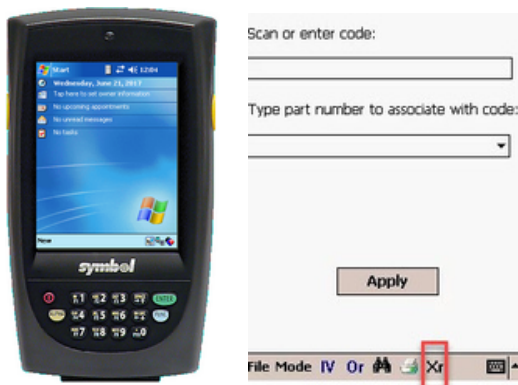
Start
12:04
Wednesday, June 21, 2017
Tap here to set owner information
No upcoming appointments
No unread messages
No tasks
New
symbol
ENTER

Scan or enter code:

Type part number to associate with code:

Apply

File Mode IV Or Xr